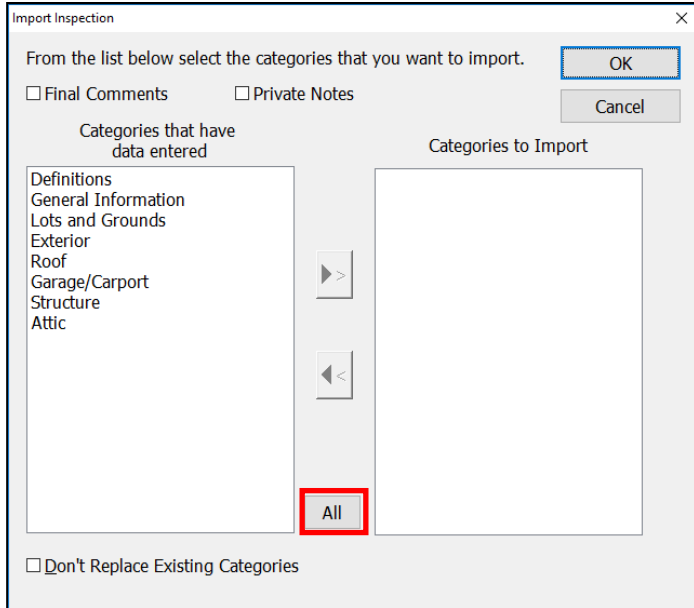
Import Inspection

×

From the list below select the categories that you want to import.

OK

Cancel

☐ Final Comments ☐ Private Notes

Categories that have data entered

Categories to Import

Definitions
General Information
Lots and Grounds
Exterior
Roof
Garage/Carport
Structure
Attic

>

<

All

☐ Don't Replace Existing Categories